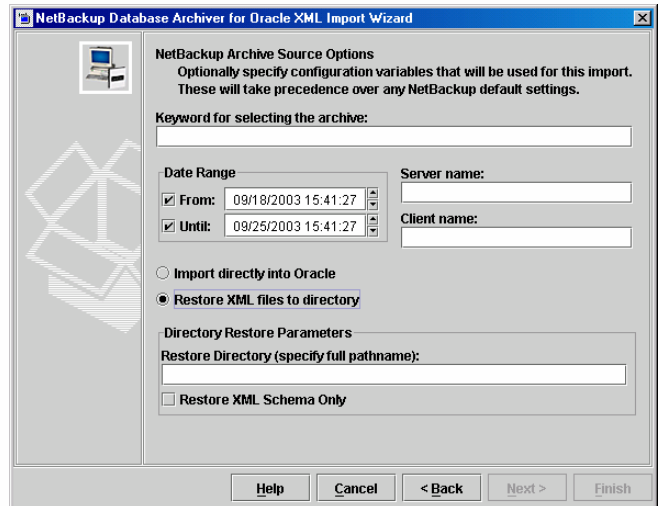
NetBackup Database Archiver for Oracle XML Import Wizard

NetBackup Archive Source Options
Optionally specify configuration variables that will be used for this import. These will take precedence over any NetBackup default settings.

Keyword for selecting the archive:

Date Range
From: 09/18/2003 15:41:27
Until: 09/25/2003 15:41:27

Server name:

Client name:

Import directly into Oracle

Restore XML files to directory

Directory Restore Parameters
Restore Directory (specify full pathname):

Restore XML Schema Only

Help
Cancel
< Back
Next >
Finish